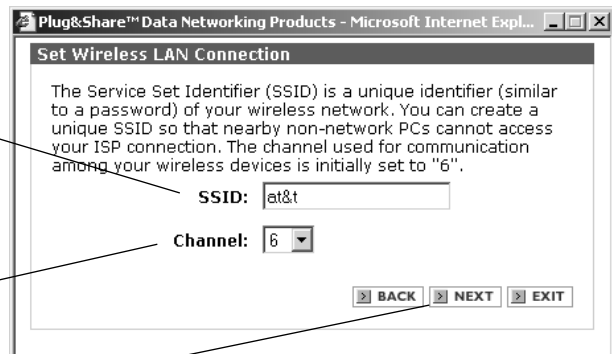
Plug&Share™ Data Networking Products - Microsoft Internet Expl...

Set Wireless LAN Connection

The Service Set Identifier (SSID) is a unique identifier (similar to a password) of your wireless network. You can create a unique SSID so that nearby non-network PCs cannot access your ISP connection. The channel used for communication among your wireless devices is initially set to "6".

SSID: at&t

Channel: 6

BACK NEXT EXIT